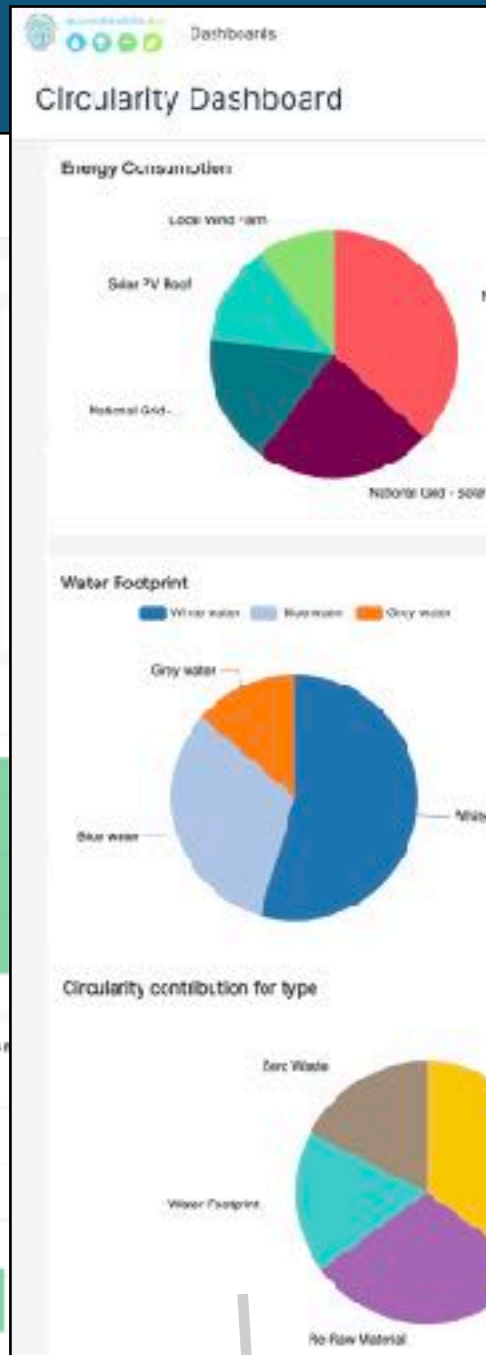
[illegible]

Dashboards

Circularity Dashboard

Energy Consumption

Local Wind Farm

Solar PV Roof

National Grid -

National Grid - solar

Water Footprint

White water   Blue water   Grey water

Grey water

Blue water

White

Circularity contribution for type

Zero Waste

Water Footprint

Re-Raw Material